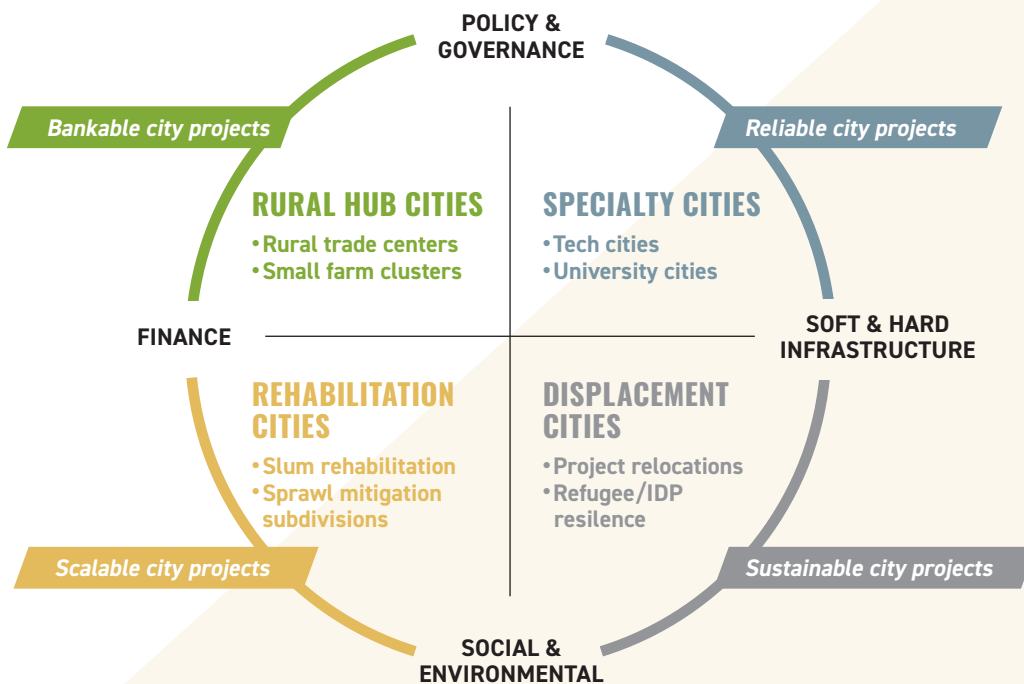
POLICY & GOVERNANCE

Bankable city projects

Reliable city projects

RURAL HUB CITIES
• Rural trade centers
• Small farm clusters

SPECIALTY CITIES
• Tech cities
• University cities

FINANCE

SOFT & HARD INFRASTRUCTURE

REHABILITATION CITIES
• Slum rehabilitation
• Sprawl mitigation subdivisions

DISPLACEMENT CITIES
• Project relocations
• Refugee/IDP resilence

Scalable city projects

Sustainable city projects

SOCIAL & ENVIRONMENTAL